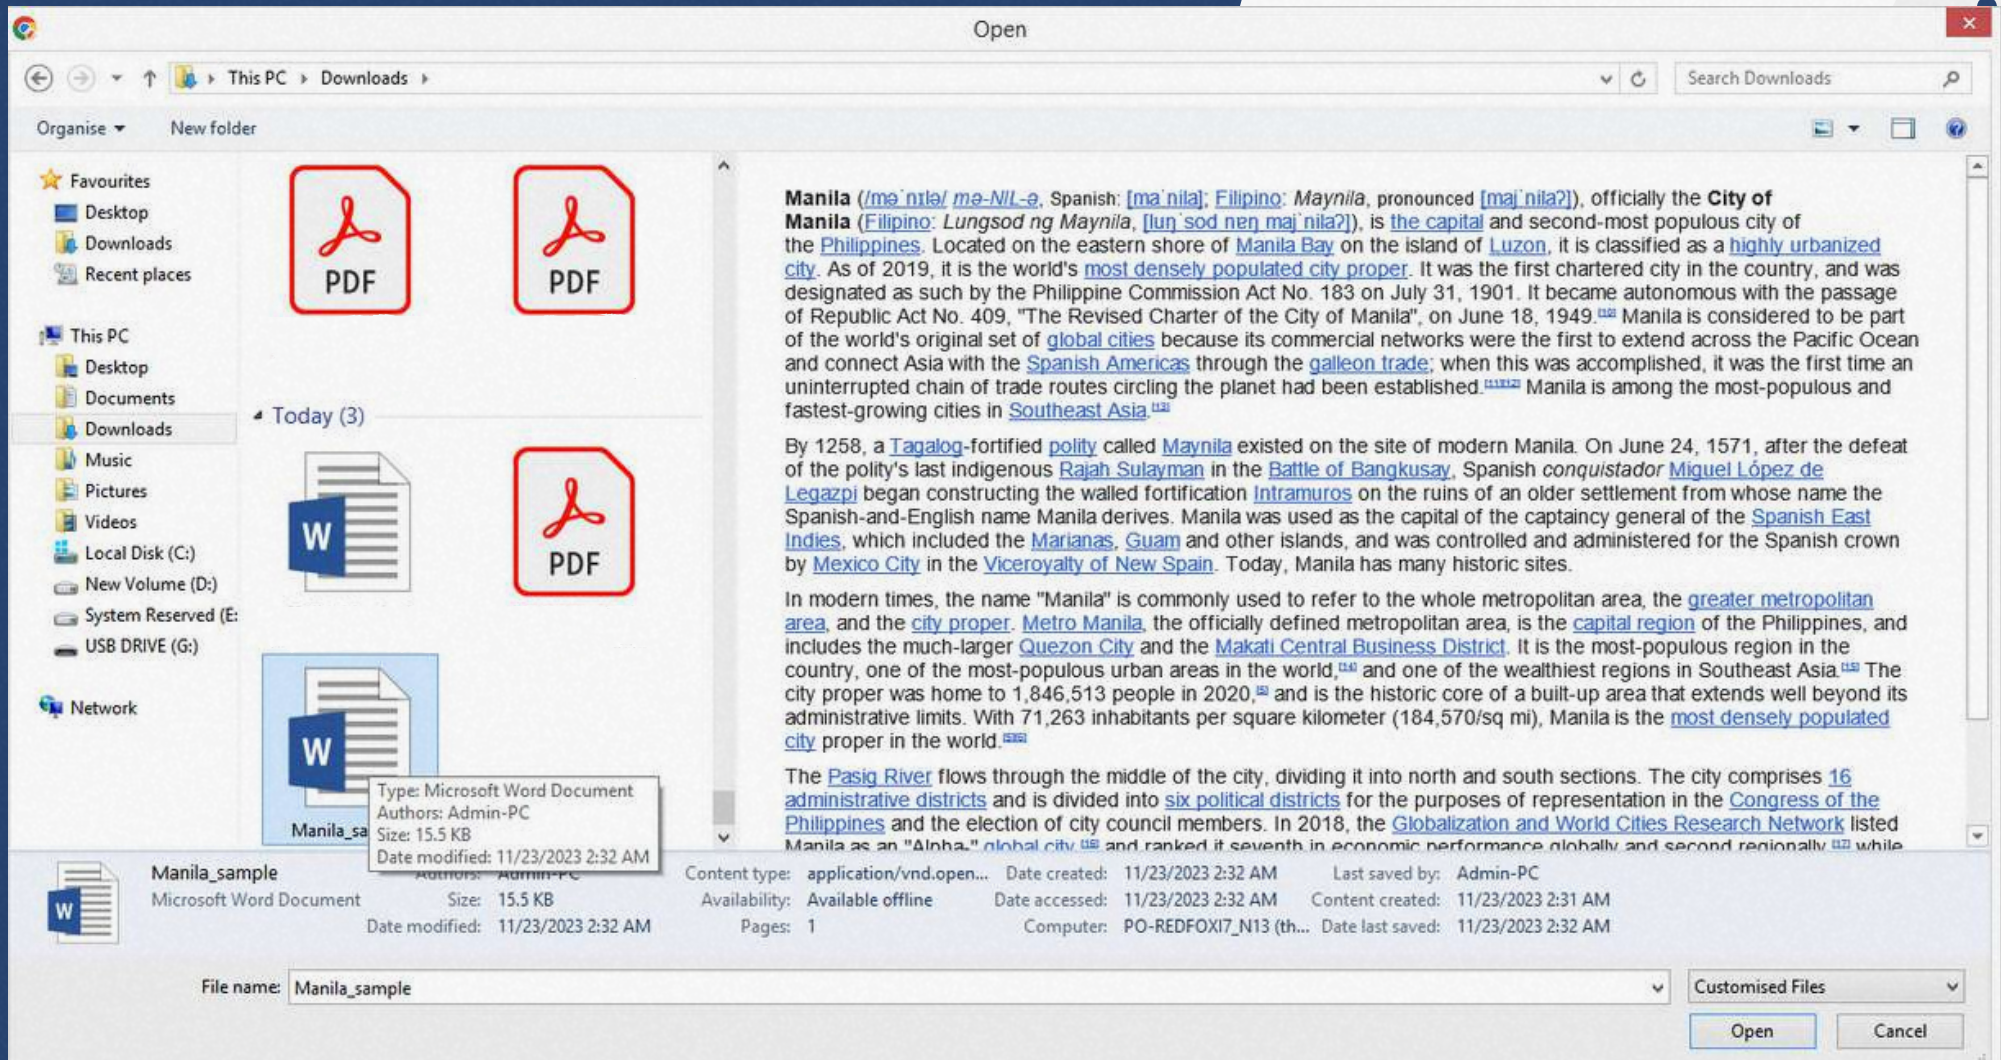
Open

This PC › Downloads ›

Search Downloads

Organise ▾ New folder

Favourites
Desktop
Downloads
Recent places

This PC
Desktop
Documents
Downloads
Music
Pictures
Videos
Local Disk (C:)
New Volume (D:)
System Reserved (E:
USB DRIVE (G:)

Network

PDF

PDF

Today (3)

W

PDF

W

Manila_sa

Type: Microsoft Word Document
Authors: Admin-PC
Size: 15.5 KB
Date modified: 11/23/2023 2:32 AM

**Manila** (/məˈnɪlə/ mə-NIL-ə, Spanish: [maˈnila]; Filipino: *Maynila*, pronounced [majˈnilaʔ]), officially the **City of Manila** (Filipino: *Lungsod ng Maynila*, [luŋˈsod neŋ majˈnilaʔ]), is the capital and second-most populous city of the Philippines. Located on the eastern shore of Manila Bay on the island of Luzon, it is classified as a highly urbanized city. As of 2019, it is the world's most densely populated city proper. It was the first chartered city in the country, and was designated as such by the Philippine Commission Act No. 183 on July 31, 1901. It became autonomous with the passage of Republic Act No. 409, "The Revised Charter of the City of Manila", on June 18, 1949.[10] Manila is considered to be part of the world's original set of global cities because its commercial networks were the first to extend across the Pacific Ocean and connect Asia with the Spanish Americas through the galleon trade; when this was accomplished, it was the first time an uninterrupted chain of trade routes circling the planet had been established.[11][12] Manila is among the most-populous and fastest-growing cities in Southeast Asia.[13]

By 1258, a Tagalog-fortified polity called Maynila existed on the site of modern Manila. On June 24, 1571, after the defeat of the polity's last indigenous Rajah Sulayman in the Battle of Bangkusay, Spanish *conquistador* Miguel López de Legazpi began constructing the walled fortification Intramuros on the ruins of an older settlement from whose name the Spanish-and-English name Manila derives. Manila was used as the capital of the captaincy general of the Spanish East Indies, which included the Marianas, Guam and other islands, and was controlled and administered for the Spanish crown by Mexico City in the Viceroyalty of New Spain. Today, Manila has many historic sites.

In modern times, the name "Manila" is commonly used to refer to the whole metropolitan area, the greater metropolitan area, and the city proper. Metro Manila, the officially defined metropolitan area, is the capital region of the Philippines, and includes the much-larger Quezon City and the Makati Central Business District. It is the most-populous region in the country, one of the most-populous urban areas in the world,[14] and one of the wealthiest regions in Southeast Asia.[15] The city proper was home to 1,846,513 people in 2020,[8] and is the historic core of a built-up area that extends well beyond its administrative limits. With 71,263 inhabitants per square kilometer (184,570/sq mi), Manila is the most densely populated city proper in the world.[16]

The Pasig River flows through the middle of the city, dividing it into north and south sections. The city comprises 16 administrative districts and is divided into six political districts for the purposes of representation in the Congress of the Philippines and the election of city council members. In 2018, the Globalization and World Cities Research Network listed Manila as an "Alpha-" global city,[18] and ranked it seventh in economic performance globally and second regionally,[17] while

Manila_sample
Microsoft Word Document
Authors: Admin-PC
Size: 15.5 KB
Date modified: 11/23/2023 2:32 AM
Content type: application/vnd.open...
Availability: Available offline
Pages: 1
Date created: 11/23/2023 2:32 AM
Date accessed: 11/23/2023 2:32 AM
Computer: PO-REDFOXI7_N13 (th...
Last saved by: Admin-PC
Content created: 11/23/2023 2:31 AM
Date last saved: 11/23/2023 2:32 AM

File name: Manila_sample
Customised Files
Open
Cancel